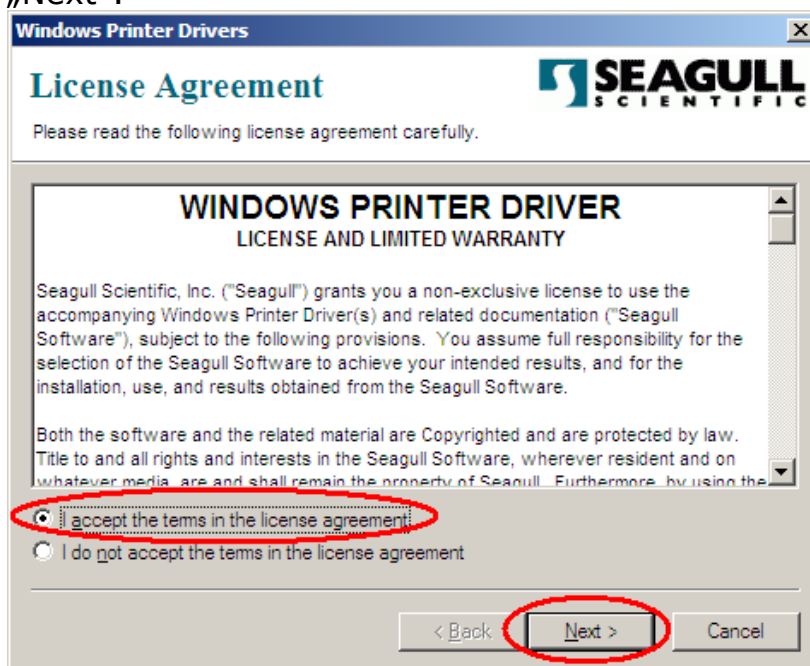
„Next“

Windows Printer Drivers

License Agreement

SEAGULL SCIENTIFIC

Please read the following license agreement carefully.

WINDOWS PRINTER DRIVER
LICENSE AND LIMITED WARRANTY

Seagull Scientific, Inc. ("Seagull") grants you a non-exclusive license to use the accompanying Windows Printer Driver(s) and related documentation ("Seagull Software"), subject to the following provisions. You assume full responsibility for the selection of the Seagull Software to achieve your intended results, and for the installation, use, and results obtained from the Seagull Software.

Both the software and the related material are Copyrighted and are protected by law. Title to and all rights and interests in the Seagull Software, wherever resident and on whatever media, are and shall remain the property of Seagull. Furthermore, by using the

I accept the terms in the license agreement

I do not accept the terms in the license agreement

< Back

Next >

Cancel